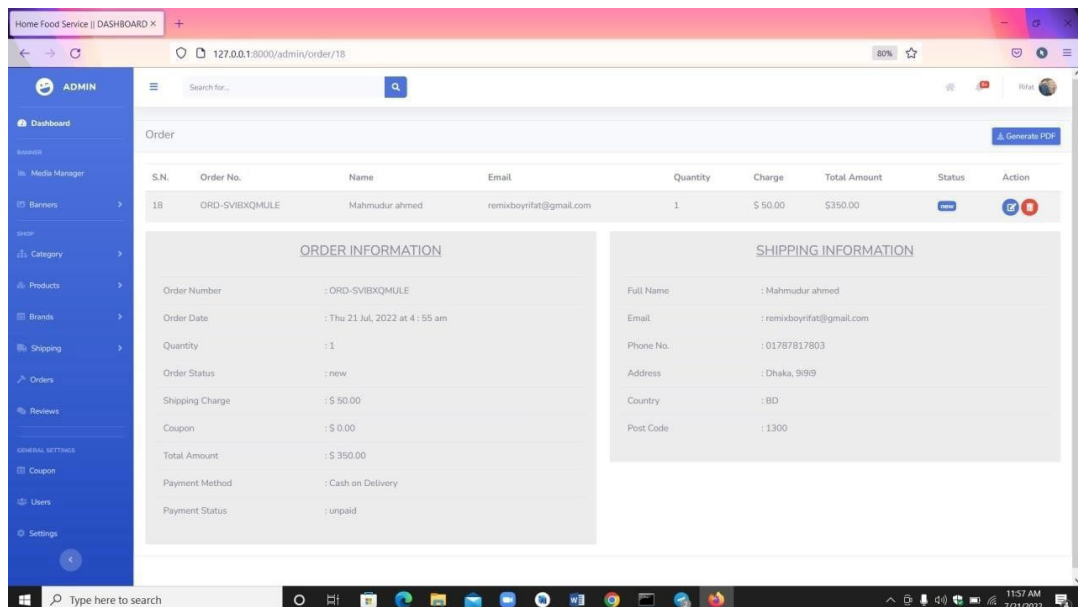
Home Food Service || DASHBOARD ×

127.0.0.1:8000/admin/order/18

80%

ADMIN

Search for...

Rifat

Dashboard

BANNER

Media Manager

Banners

SHOP

Category

Products

Brands

Shipping

Orders

Reviews

GENERAL SETTINGS

Coupon

Users

Settings

Order

Generate PDF

| S.N. | Order No. | Name | Email | Quantity | Charge | Total Amount | Status | Action |
|---|---|---|---|---|---|---|---|---|
| 18 | ORD-SVIBXQMULE | Mahmudur ahmed | remixboyrifat@gmail.com | 1 | $50.00 | $350.00 | new | |

ORDER INFORMATION

| Order Number | : ORD-SVIBXQMULE |
|---|---|
| Order Date | : Thu 21 Jul, 2022 at 4 : 55 am |
| Quantity | : 1 |
| Order Status | : new |
| Shipping Charge | : $ 50.00 |
| Coupon | : $ 0.00 |
| Total Amount | : $ 350.00 |
| Payment Method | : Cash on Delivery |
| Payment Status | : unpaid |

SHIPPING INFORMATION

| Full Name | : Mahmudur ahmed |
|---|---|
| Email | : remixboyrifat@gmail.com |
| Phone No. | : 01787817803 |
| Address | : Dhaka, 9i9i9 |
| Country | : BD |
| Post Code | : 1300 |

Type here to search

11:57 AM
7/21/2022